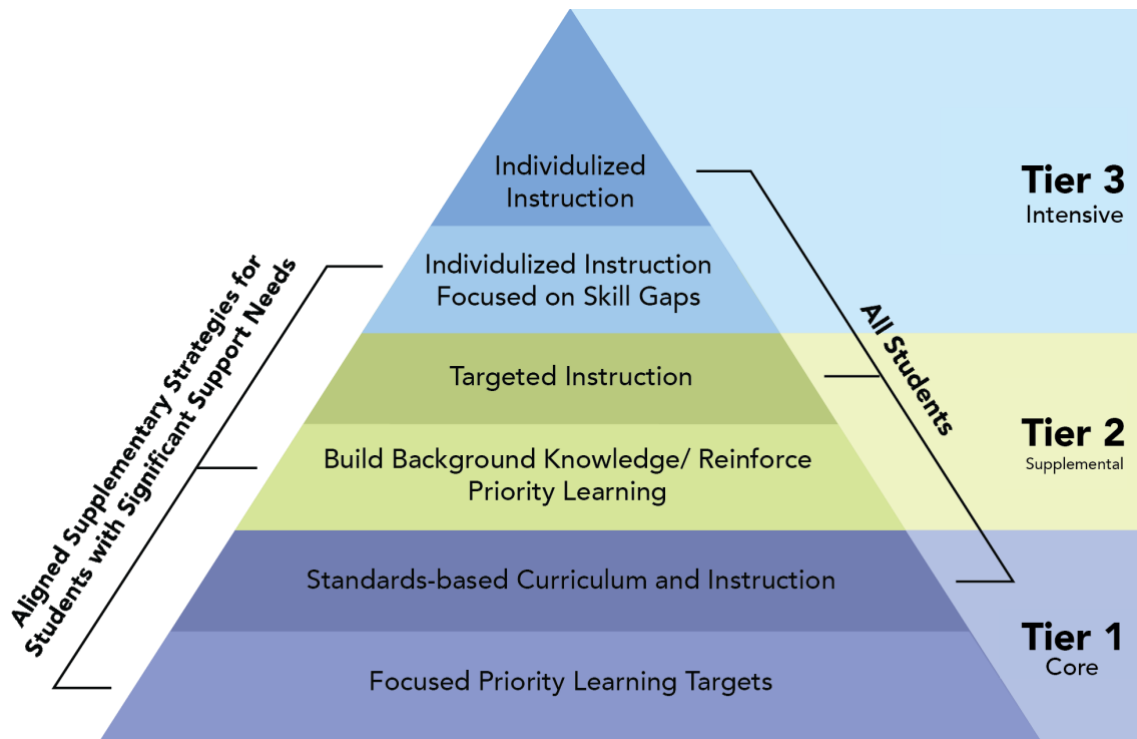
Aligned Supplementary Strategies for Students with Significant Support Needs

Individulized Instruction

Individulized Instruction Focused on Skill Gaps

Targeted Instruction

Build Background Knowledge/ Reinforce Priority Learning

Standards-based Curriculum and Instruction

Focused Priority Learning Targets

All Students

Tier 3
Intensive

Tier 2
Supplemental

Tier 1
Core